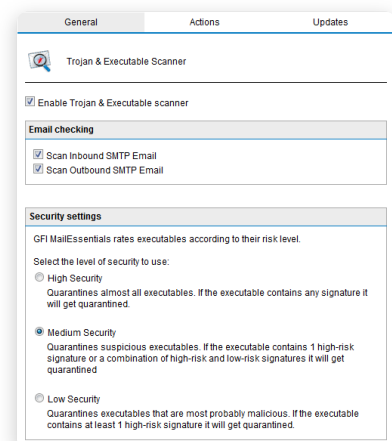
General
Actions
Updates

Trojan & Executable Scanner

Enable Trojan & Executable scanner

Email checking

Scan Inbound SMTP Email
Scan Outbound SMTP Email

Security settings

GFI MailEssentials rates executables according to their risk level.

Select the level of security to use:

High Security
Quarantines almost all executables. If the executable contains any signature it will get quarantined.

Medium Security
Quarantines suspicious executables. If the executable contains 1 high-risk signature or a combination of high-risk and low-risk signatures it will get quarantined

Low Security
Quarantines executables that are most probably malicious. If the executable contains at least 1 high-risk signature it will get quarantined.